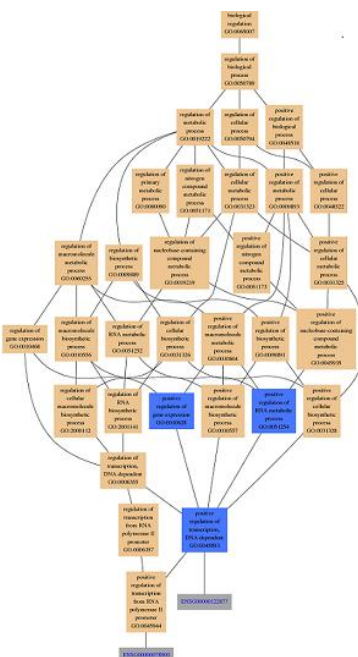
biological regulation GO:0065007

regulation of biological process GO:0050789

regulation of metabolic process GO:0019222

regulation of cellular process GO:0050794

positive regulation of biological process GO:0048518

regulation of primary metabolic process GO:0080090

regulation of nitrogen compound metabolic process GO:0051171

regulation of cellular metabolic process GO:0031323

positive regulation of metabolic process GO:0009893

positive regulation of cellular process GO:0048522

regulation of macromolecule metabolic process GO:0060255

regulation of biosynthetic process GO:0009889

regulation of nucleobase-containing compound metabolic process GO:0019219

positive regulation of nitrogen compound metabolic process GO:0051173

positive regulation of cellular metabolic process GO:0031325

regulation of gene expression GO:0010468

regulation of macromolecule biosynthetic process GO:0010556

regulation of RNA metabolic process GO:0051252

regulation of cellular biosynthetic process GO:0031326

positive regulation of macromolecule metabolic process GO:0010604

positive regulation of biosynthetic process GO:0009891

positive regulation of nucleobase-containing compound metabolic process GO:0045935

regulation of cellular macromolecule biosynthetic process GO:2000112

regulation of RNA biosynthetic process GO:2001141

positive regulation of gene expression GO:0010628

positive regulation of macromolecule biosynthetic process GO:0010557

positive regulation of RNA metabolic process GO:0051254

positive regulation of cellular biosynthetic process GO:0031328

regulation of transcription, DNA-dependent GO:0006355

regulation of transcription from RNA polymerase II promoter GO:0006357

positive regulation of transcription, DNA-dependent GO:0045893

positive regulation of transcription from RNA polymerase II promoter GO:0045944

ENSG00000122877

ENSG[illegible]